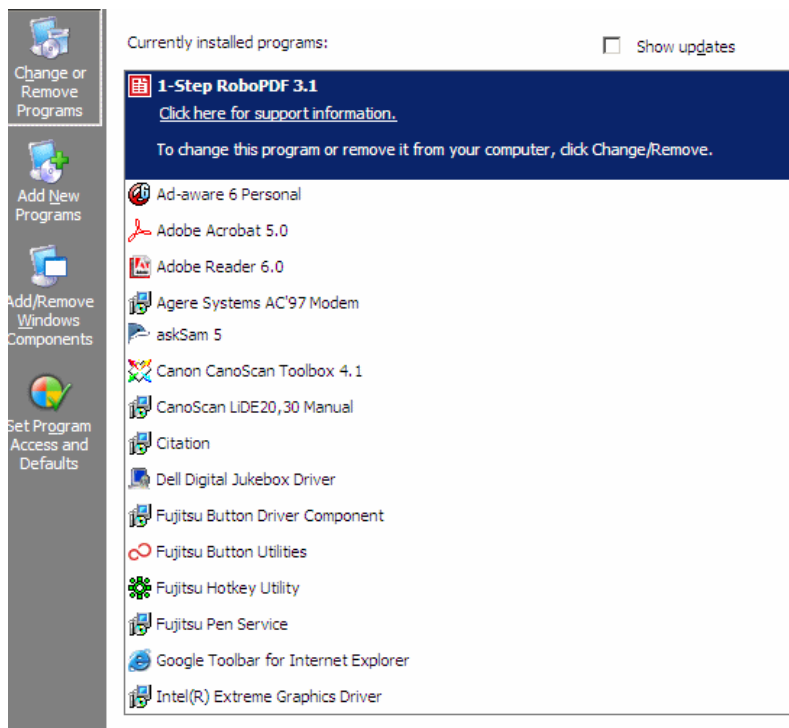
Change or Remove Programs

Add New Programs

Add/Remove Windows Components

Set Program Access and Defaults

Currently installed programs:

Show updates

1-Step RoboPDF 3.1

Click here for support information.

To change this program or remove it from your computer, click Change/Remove.

Ad-aware 6 Personal

Adobe Acrobat 5.0

Adobe Reader 6.0

Agere Systems AC'97 Modem

askSam 5

Canon CanoScan Toolbox 4.1

CanoScan LiDE20,30 Manual

Citation

Dell Digital Jukebox Driver

Fujitsu Button Driver Component

Fujitsu Button Utilities

Fujitsu Hotkey Utility

Fujitsu Pen Service

Google Toolbar for Internet Explorer

Intel(R) Extreme Graphics Driver